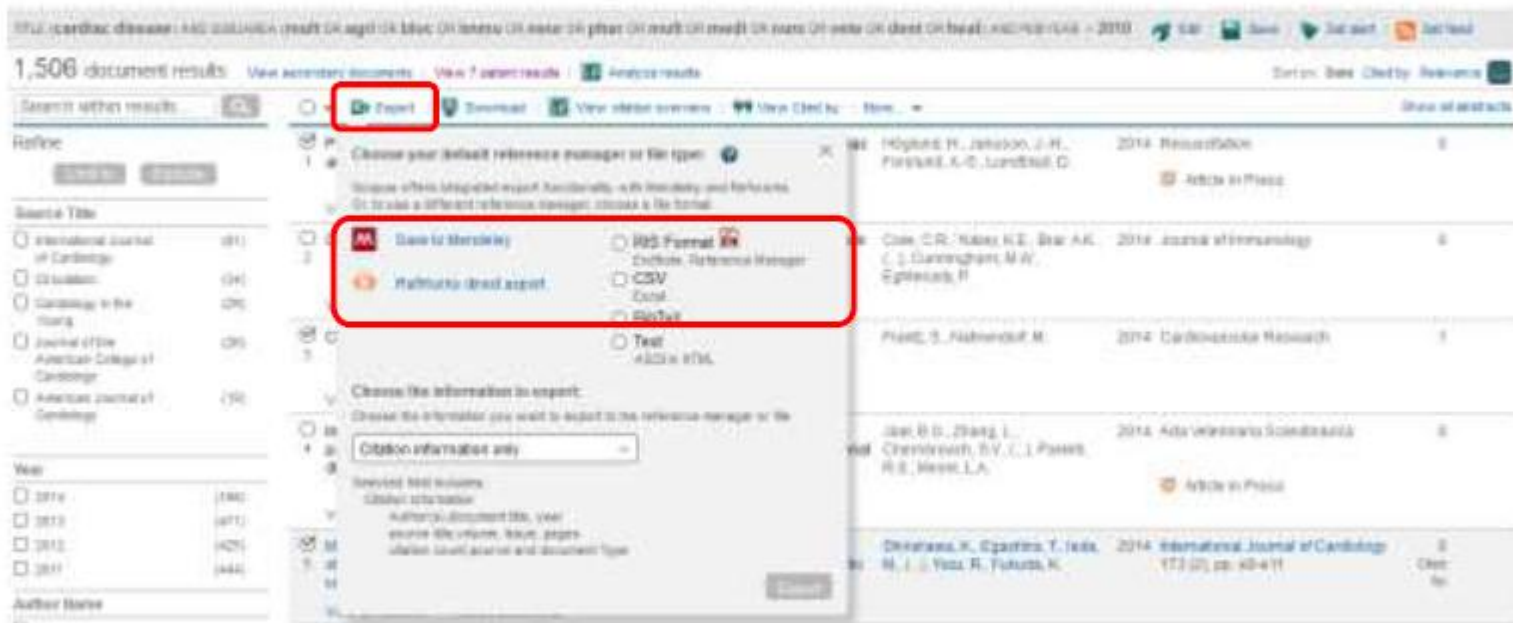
TITLE (cardiac disease) AND SUBJAREA (mult OR agri OR bioc OR immu OR neur OR phar OR mult OR medi OR nurs OR vete OR dent OR heal) AND PUBYEAR > 2010 Edit Save Set alert Set feed

1,506 document results View secondary documents | View 7 patent results | Analyze results

Sort on: Date Cited by Relevance

Search within results...

Export Download View citation overview View Cited by More...

Show all abstracts

Refine

Limit to Exclude

Source Title

International Journal of Cardiology (81)

Circulation (34)

Cardiology in the Young (29)

Journal of the American College of Cardiology (30)

American Journal of Cardiology (19)

Year

2014 (186)

2013 (471)

2012 (425)

2011 (444)

Author Name

Choose your default reference manager or file type:

Scopus offers integrated export functionality with Mendeley and Refworks. Or, to use a different reference manager, choose a file format.

Save to Mendeley

Refworks direct export

RIS Format EndNote, Reference Manager

CSV Excel

BibTeX

Text ASCII in HTML

Choose the information to export:

Choose the information you want to export to the reference manager or file

Citation information only

Selected field includes:
Citation information
Author(s), document title, year
source title volume, issue, pages
citation count source and document Type

Export

Höglund, H., Jansson, J.-H., Forslund, A.-S., Lundblad, D. 2014 Resuscitation 0

Article in Press

Cole, C.R., Yutzey, K.E., Brar, A.K., (...), Cunningham, M.W., Eglehardt, P. 2014 Journal of Immunology 0

Pratt, S., Nahrendorf, M. 2014 Cardiovascular Research 1

Jeet, B.G., Zhang, L., Chandrasekh, S.V., (...), Parekh, R.E., Mosier, L.A. 2014 Acta Veterinaria Scandinavica 0

Article in Press

Ohnishi, K., Egashira, T., Ieda, M., (...), Yozu, R., Fukuda, K. 2014 International Journal of Cardiology 173 (2), pp. e9-e11 0 Cited by